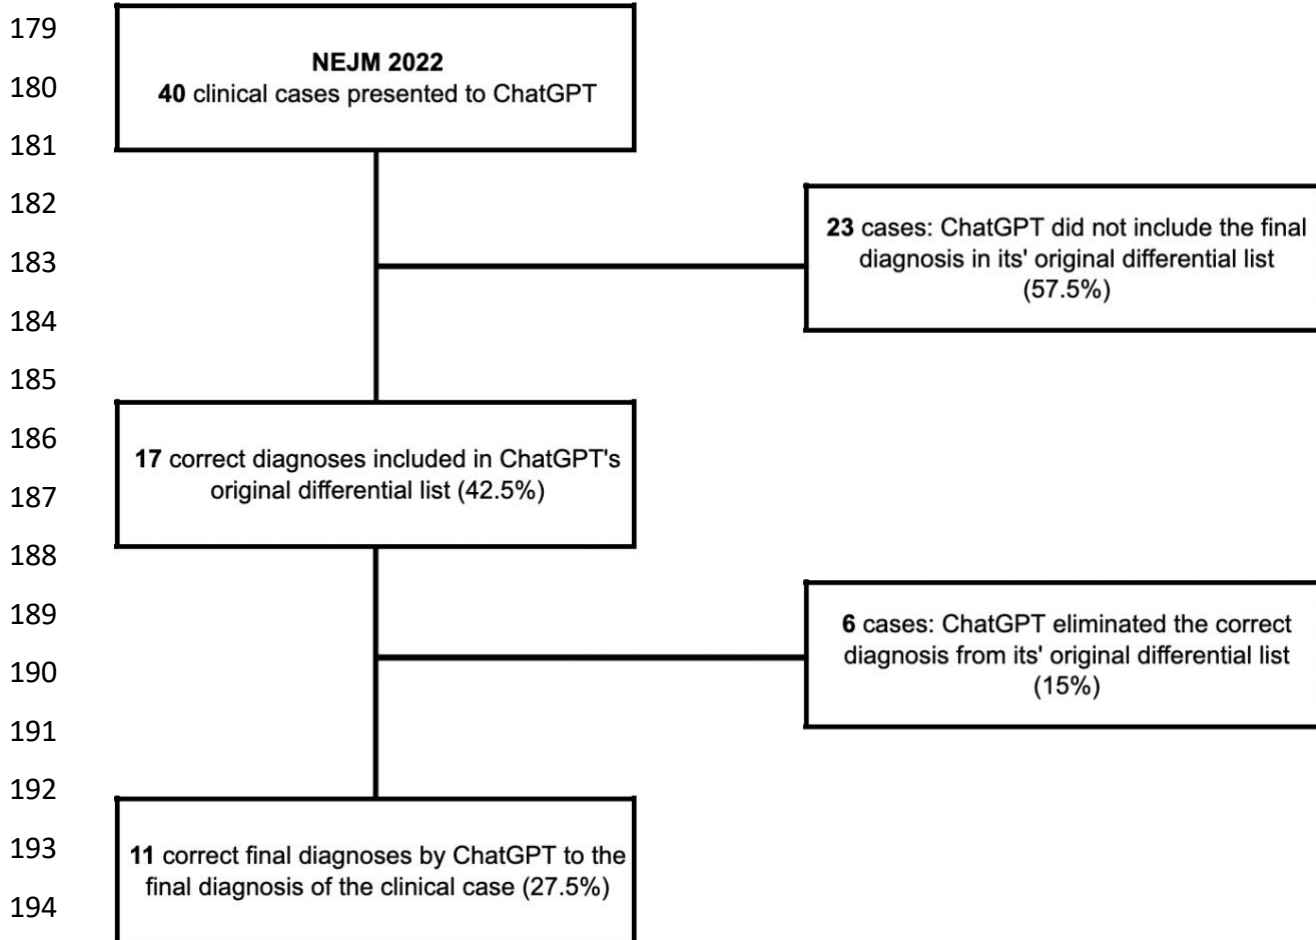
179
180
181
182
183
184
185
186
187
188
189
190
191
192
193
194

**NEJM 2022**
**40** clinical cases presented to ChatGPT

**23** cases: ChatGPT did not include the final diagnosis in its' original differential list (57.5%)

**17** correct diagnoses included in ChatGPT's original differential list (42.5%)

**6** cases: ChatGPT eliminated the correct diagnosis from its' original differential list (15%)

**11** correct final diagnoses by ChatGPT to the final diagnosis of the clinical case (27.5%)